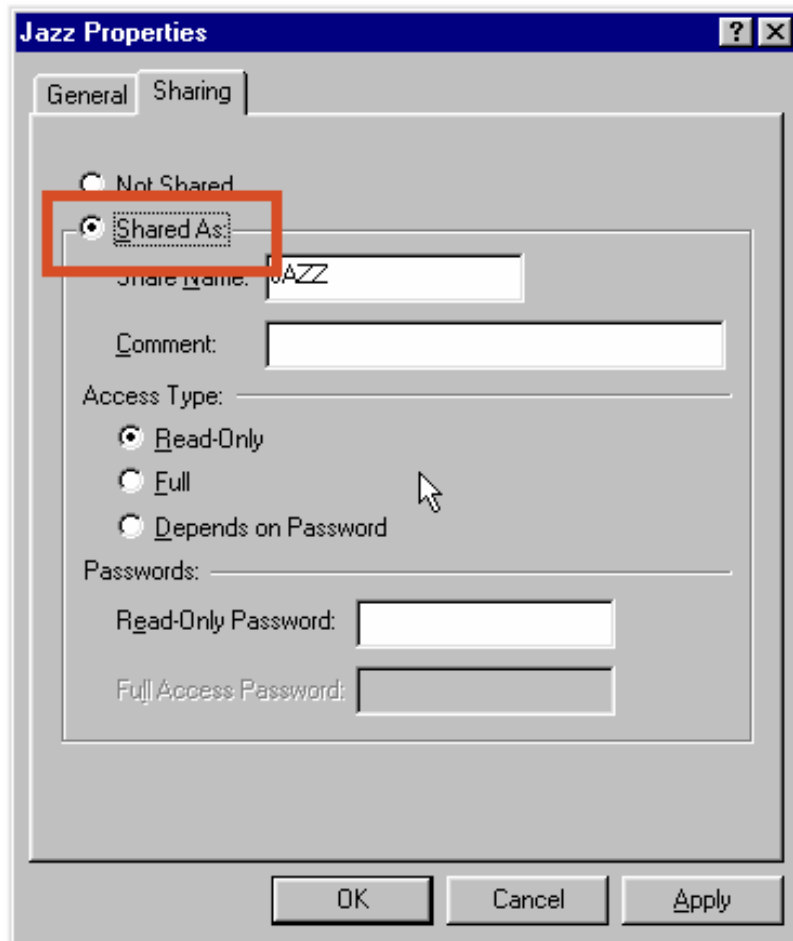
Jazz Properties

?

General

Sharing

Not Shared

Shared As:

Share Name: JAZZ

Comment:

Access Type:

Read-Only

Full

Depends on Password

Passwords:

Read-Only Password:

Full Access Password:

OK

Cancel

Apply